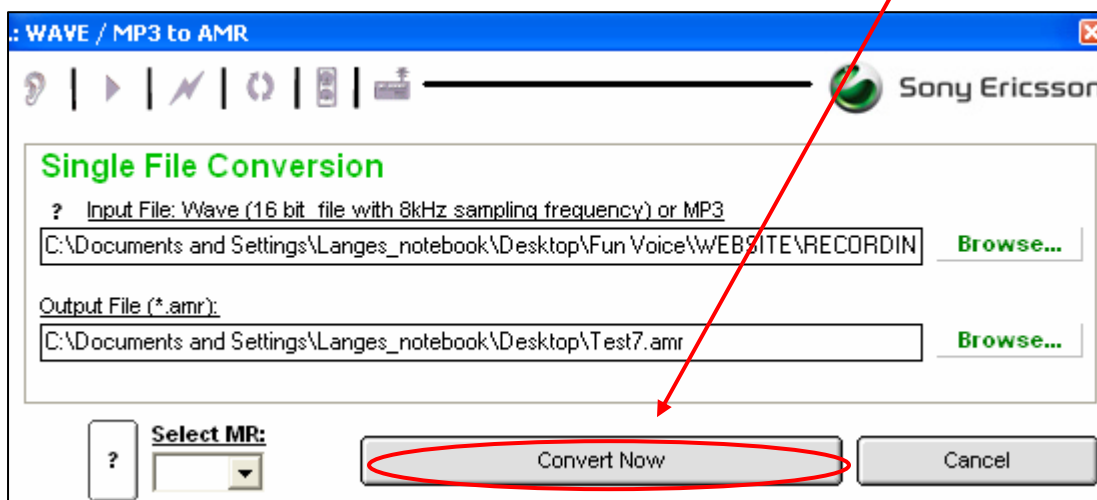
.: WAVE / MP3 to AMR

Sony Ericsson

Single File Conversion

? Input File: Wave (16 bit file with 8kHz sampling frequency) or MP3

C:\Documents and Settings\Langes_notebook\Desktop\Fun Voice\WEBSITE\RECORDIN

Browse...

Output File (*.amr):

C:\Documents and Settings\Langes_notebook\Desktop\Test7.amr

Browse...

?

Select MR:

Convert Now

Cancel